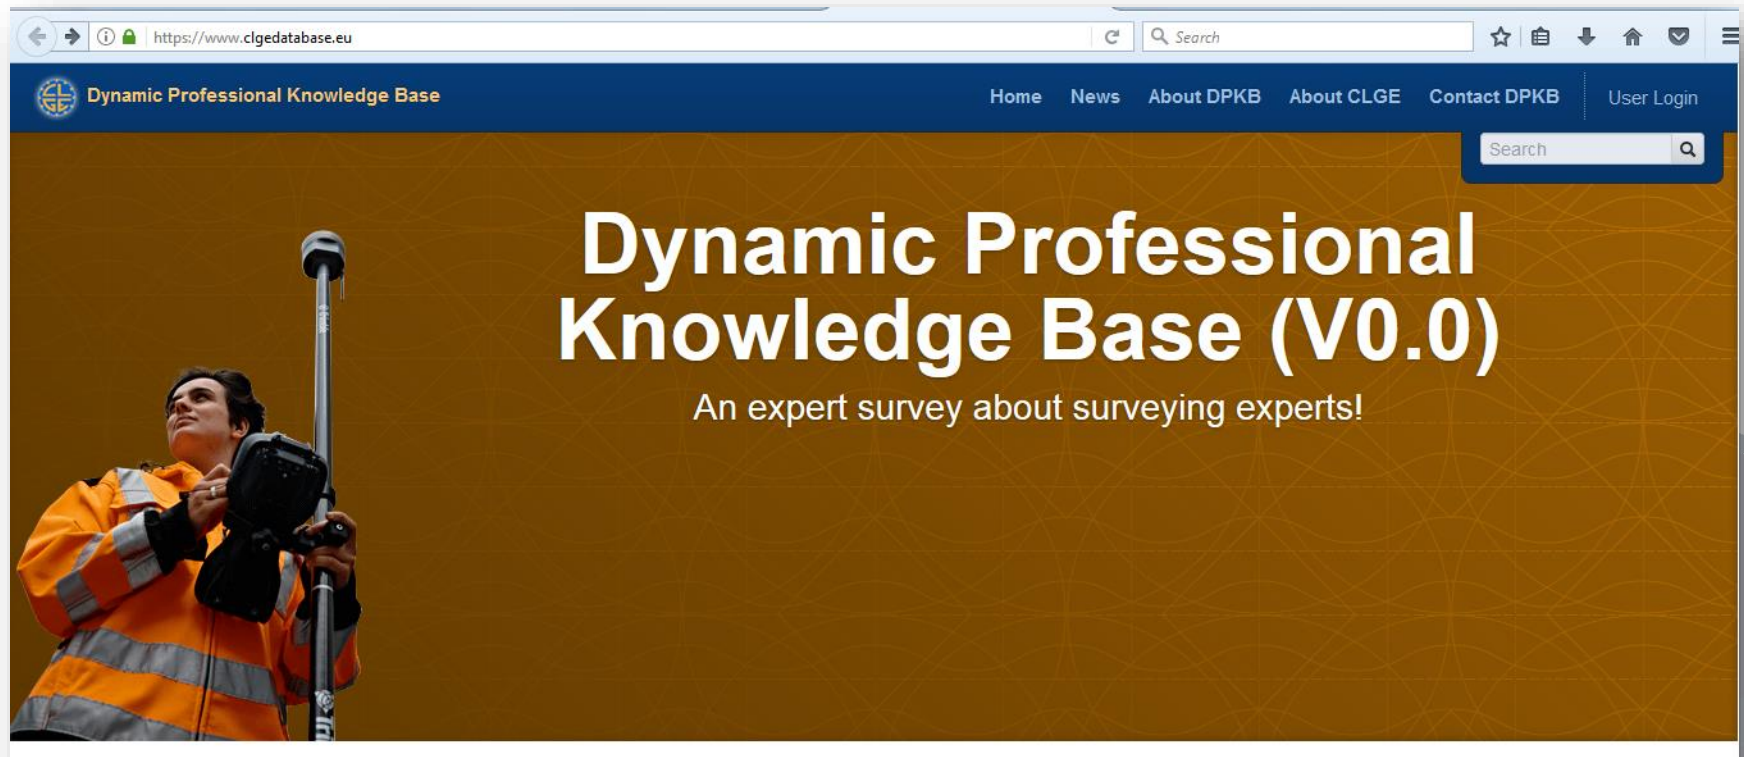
https://www.clgedatabase.eu

Search

Dynamic Professional Knowledge Base

Home News About DPKB About CLGE Contact DPKB User Login

Search

Dynamic Professional Knowledge Base (V0.0)

An expert survey about surveying experts!